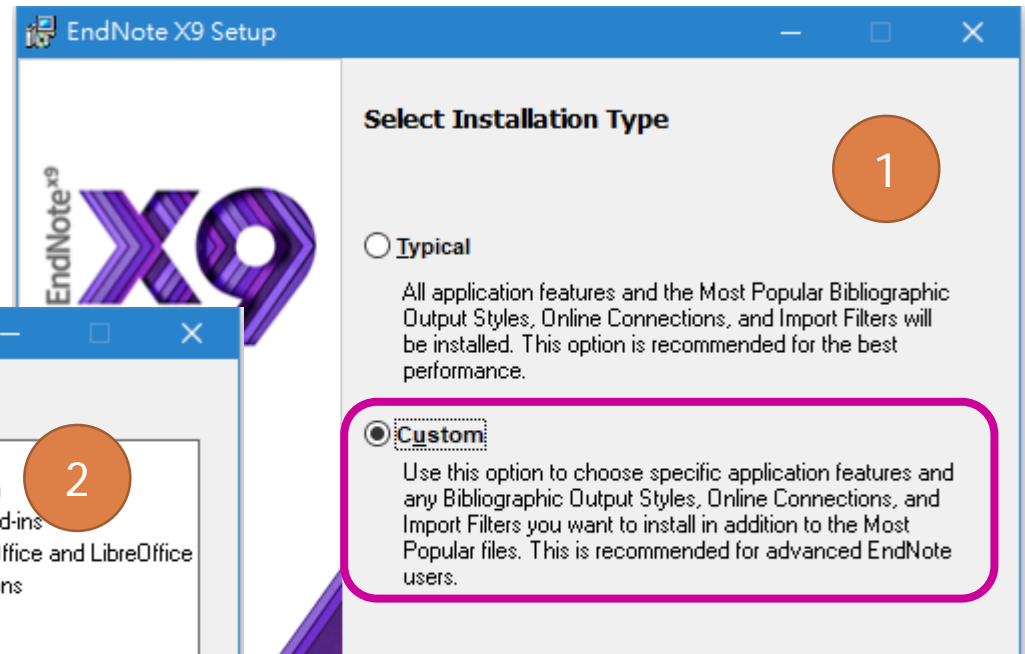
EndNote X9 Setup

EndNote X9

Select Installation Type

1

Typical

All application features and the Most Popular Bibliographic Output Styles, Online Connections, and Import Filters will be installed. This option is recommended for the best performance.

Custom

Use this option to choose specific application features and any Bibliographic Output Styles, Online Connections, and Import Filters you want to install in addition to the Most Popular files. This is recommended for advanced EndNote users.

2

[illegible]
d-ins
ffice and LibreOffice
ns